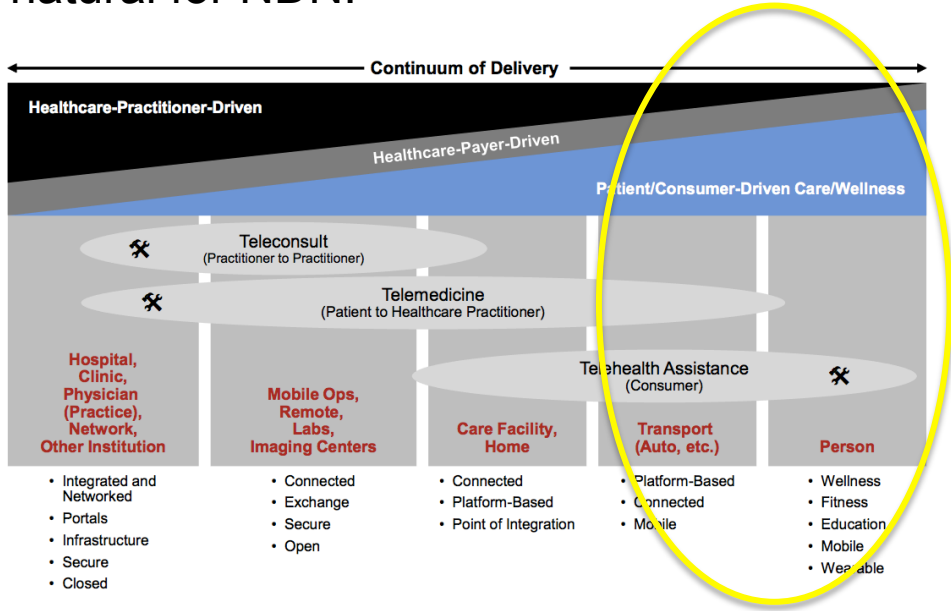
natural for NDN?

Continuum of Delivery

Healthcare-Practitioner-Driven

Healthcare-Payer-Driven

Patient/Consumer-Driven Care/Wellness

Teleconsult
(Practitioner to Practitioner)

Telemedicine
(Patient to Healthcare Practitioner)

Telehealth Assistance
(Consumer)

Hospital, Clinic, Physician (Practice), Network, Other Institution

Mobile Ops, Remote, Labs, Imaging Centers

Care Facility, Home

Transport (Auto, etc.)

Person

- Integrated and Networked
- Portals
- Infrastructure
- Secure
- Closed

- Connected
- Exchange
- Secure
- Open

- Connected
- Platform-Based
- Point of Integration

- Platform-Based
- Connected
- Mobile

- Wellness
- Fitness
- Education
- Mobile
- Wearable